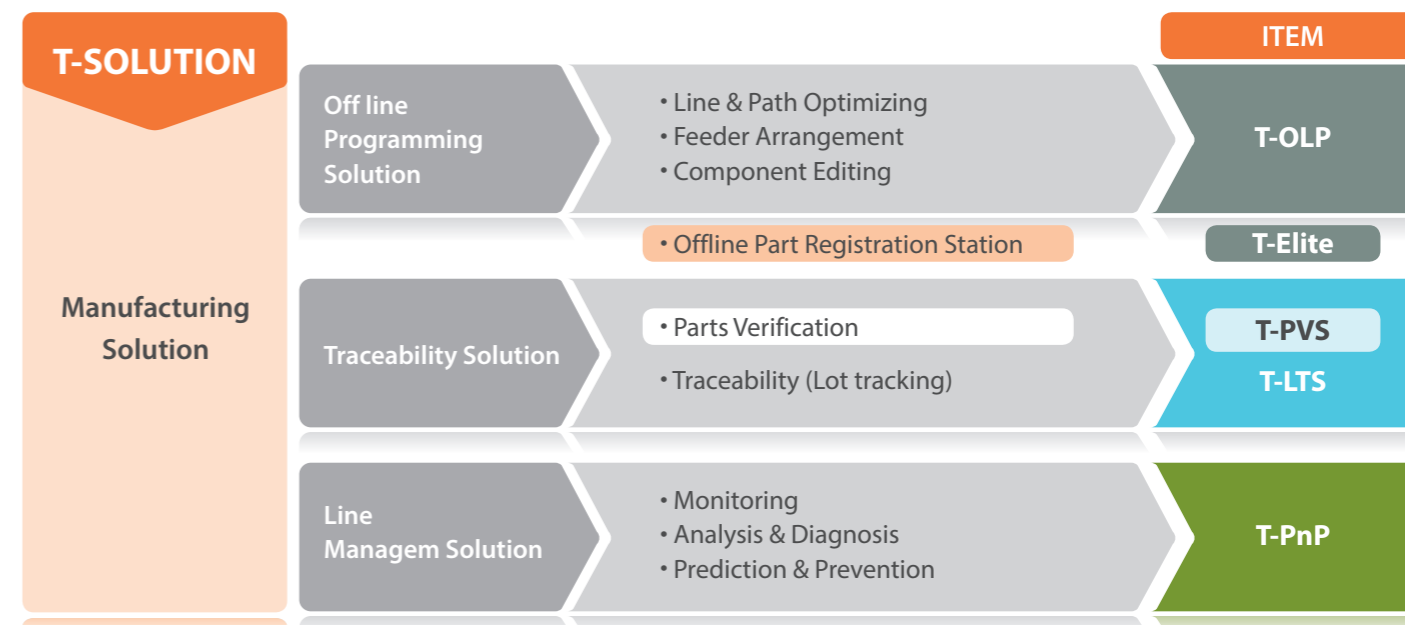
T-SOLUTION

ITEM

Manufacturing Solution

Off line Programming Solution

• Line & Path Optimizing
• Feeder Arrangement
• Component Editing

T-OLP

• Offline Part Registration Station

T-Elite

Traceability Solution

• Parts Verification

• Traceability (Lot tracking)

T-PVS

T-LTS

Line Managem Solution

• Monitoring
• Analysis & Diagnosis
• Prediction & Prevention

T-PnP